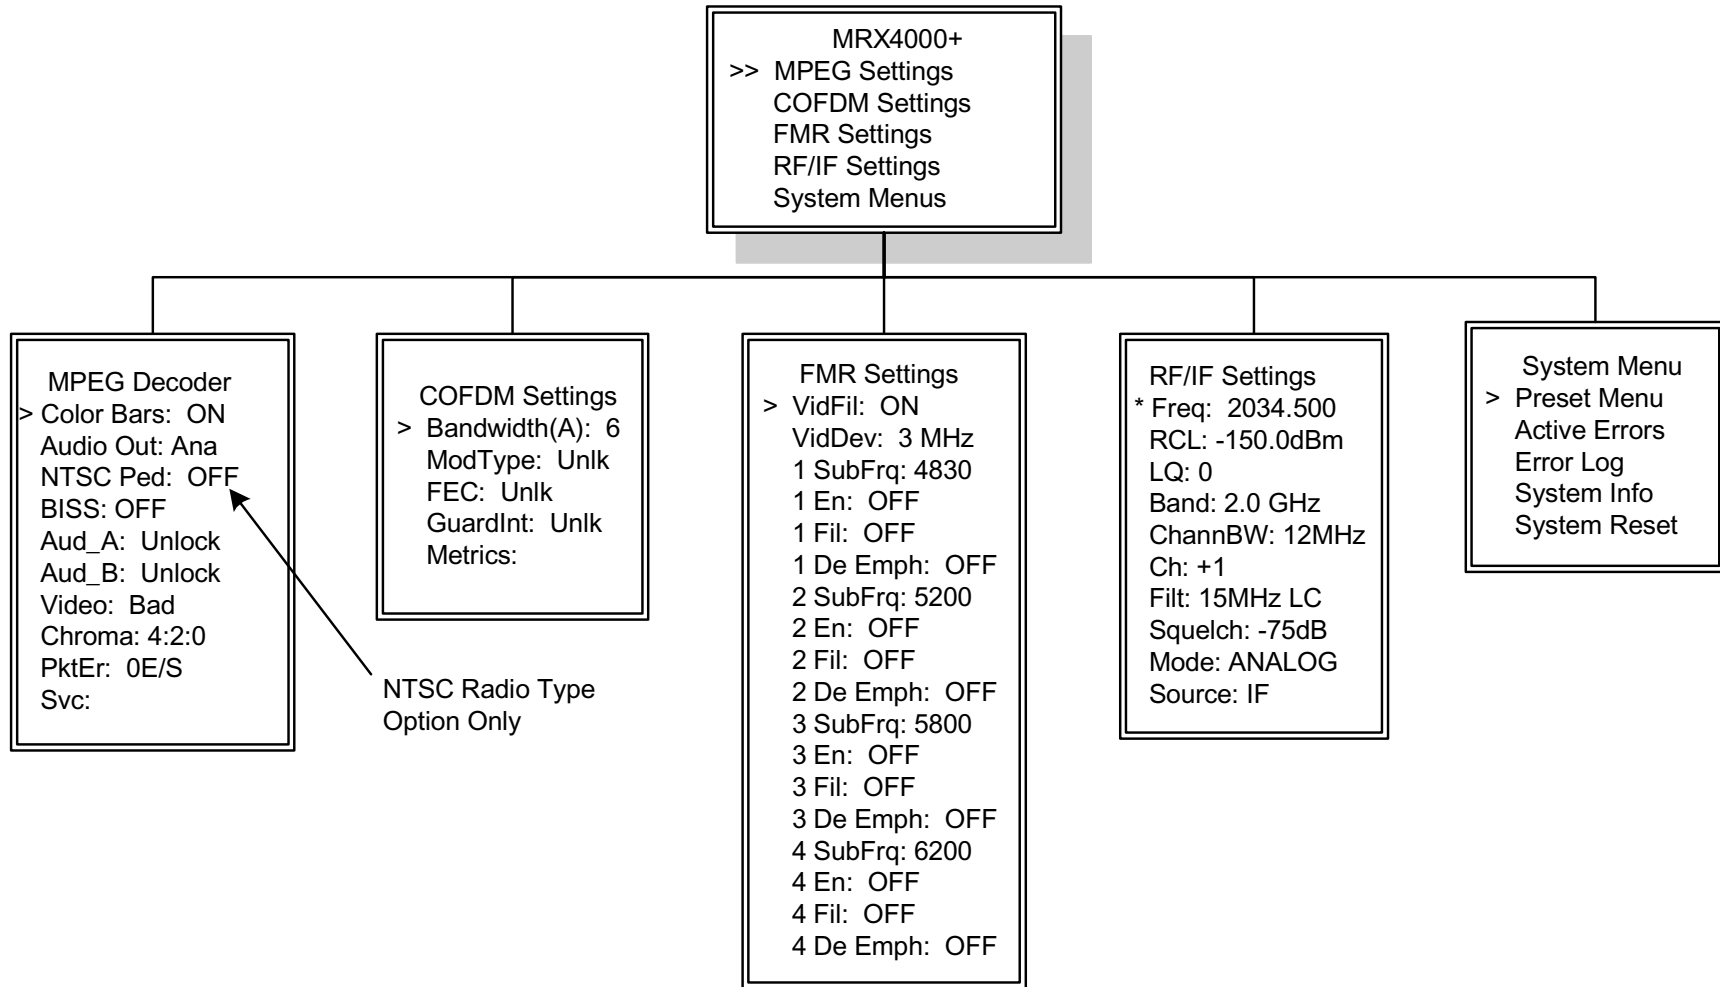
MRX4000+
>> MPEG Settings
COFDM Settings
FMR Settings
RF/IF Settings
System Menus

MPEG Decoder
> Color Bars: ON
Audio Out: Ana
NTSC Ped: OFF
BISS: OFF
Aud_A: Unlock
Aud_B: Unlock
Video: Bad
Chroma: 4:2:0
PktEr: 0E/S
Svc:

NTSC Radio Type Option Only

COFDM Settings
> Bandwidth(A): 6
ModType: Unlk
FEC: Unlk
GuardInt: Unlk
Metrics:

FMR Settings
> VidFil: ON
VidDev: 3 MHz
1 SubFrq: 4830
1 En: OFF
1 Fil: OFF
1 De Emph: OFF
2 SubFrq: 5200
2 En: OFF
2 Fil: OFF
2 De Emph: OFF
3 SubFrq: 5800
3 En: OFF
3 Fil: OFF
3 De Emph: OFF
4 SubFrq: 6200
4 En: OFF
4 Fil: OFF
4 De Emph: OFF

RF/IF Settings
* Freq: 2034.500
RCL: -150.0dBm
LQ: 0
Band: 2.0 GHz
ChannBW: 12MHz
Ch: +1
Filt: 15MHz LC
Squelch: -75dB
Mode: ANALOG
Source: IF

System Menu
> Preset Menu
Active Errors
Error Log
System Info
System Reset